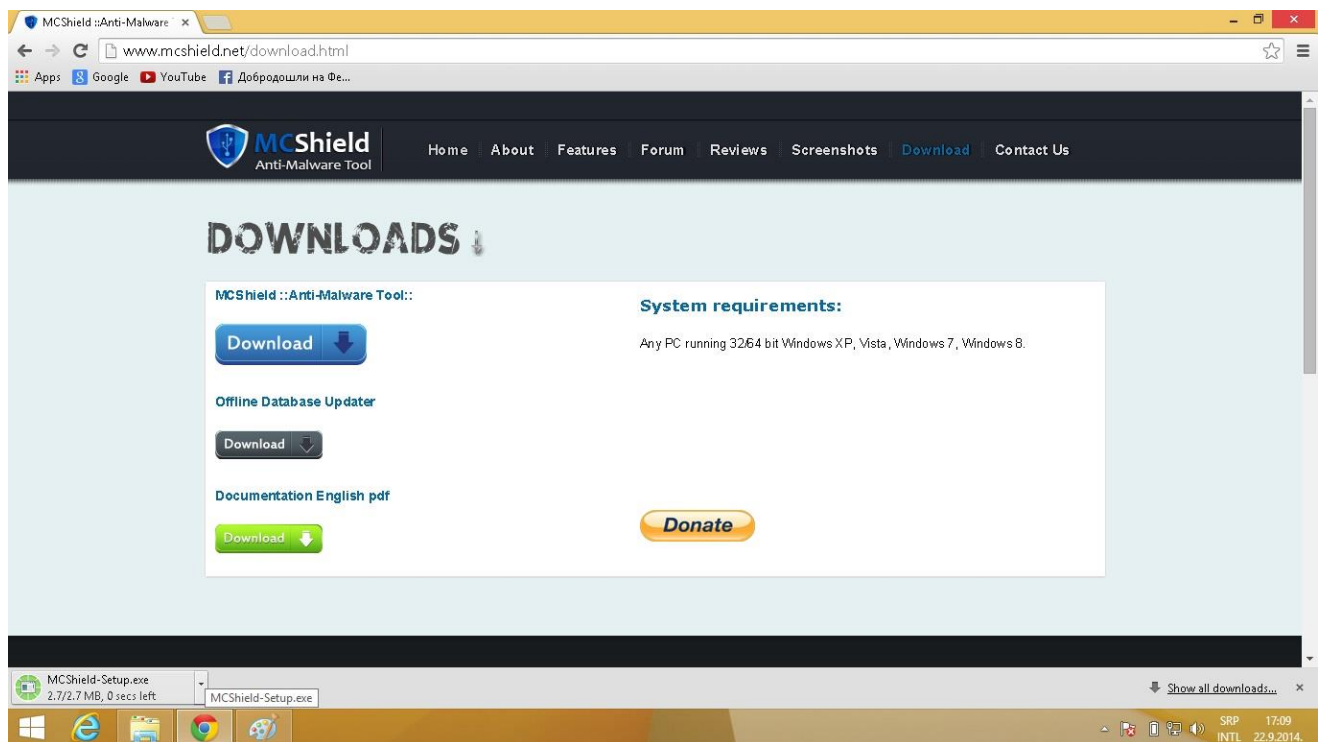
MCShield ::Anti-Malware ×

www.mcshield.net/download.html

Apps Google YouTube Добродошли на Фе...

MCShield
Anti-Malware Tool

Home About Features Forum Reviews Screenshots Download Contact Us

DOWNLOADS

MCShield ::Anti-Malware Tool::

Download

Offline Database Updater

Download

Documentation English pdf

Download

System requirements:

Any PC running 32/64 bit Windows XP, Vista, Windows 7, Windows 8.

Donate

MCShield-Setup.exe
2.7/2.7 MB, 0 secs left

MCShield-Setup.exe

Show all downloads... ×

SRP INTL 17:09 22.9.2014.